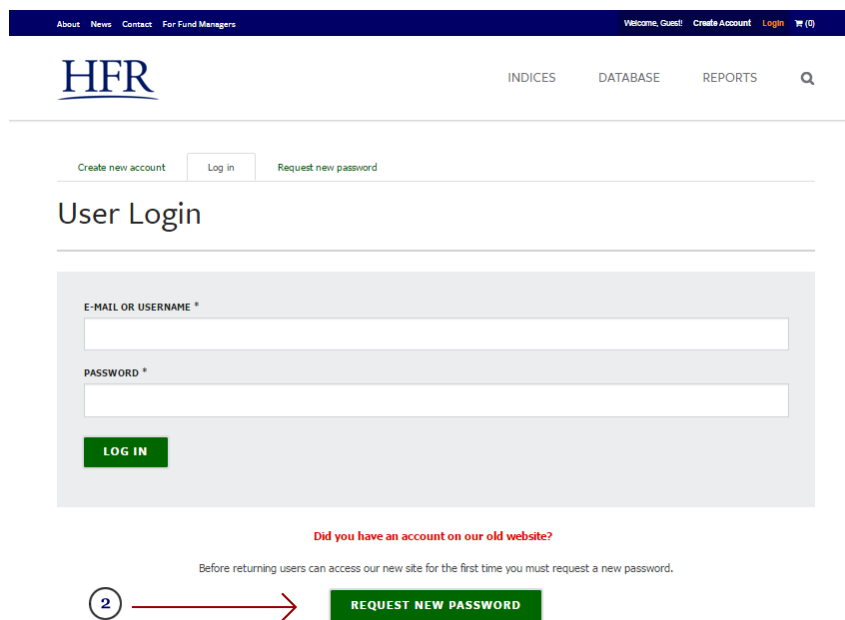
About News Contact For Fund Managers

Welcome, Guest! Create Account Login (0)

HFR

INDICES DATABASE REPORTS

Create new account Log in Request new password

User Login

E-MAIL OR USERNAME *

PASSWORD *

LOG IN

Did you have an account on our old website?

Before returning users can access our new site for the first time you must request a new password.

2

REQUEST NEW PASSWORD